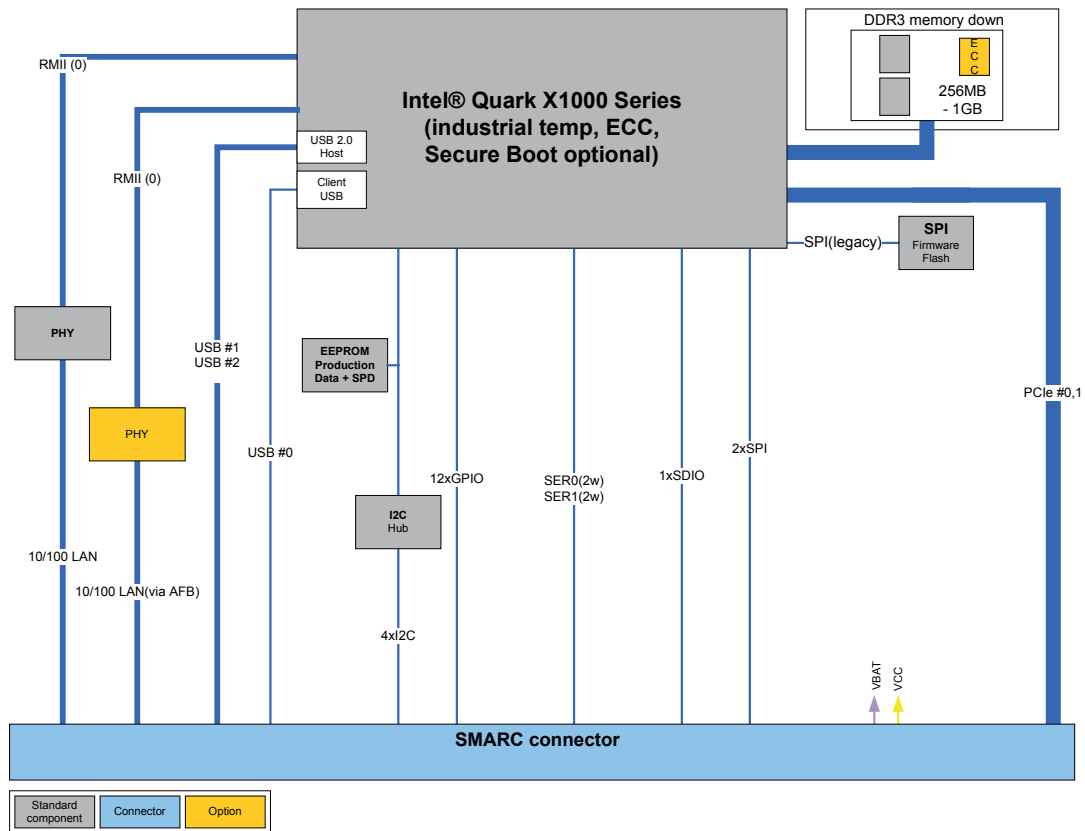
Intel® Quark X1000 Series
(industrial temp, ECC,
Secure Boot optional)

DDR3 memory down

E
C
C

256MB
- 1GB

USB 2.0
Host

Client
USB

RMII (0)

RMII (0)

SPI(legacy)

SPI
Firmware
Flash

PHY

USB #1
USB #2

EEPROM
Production
Data + SPD

PHY

USB #0

12xGPIO

SER0(2w)
SER1(2w)

1xSDIO

2xSPI

PCIe #0,1

I2C
Hub

10/100 LAN

10/100 LAN(via AFB)

4xI2C

VBAT

VCC

SMARC connector

Standard
component

Connector

Option